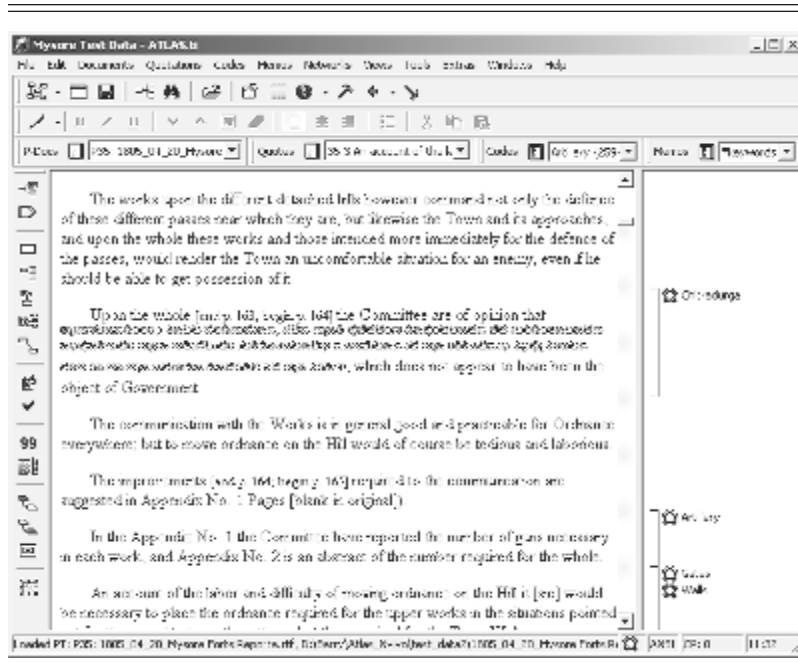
Mysore Text Data - ATLAS.ti

File Edit Documents Quotations Codes Memos Networks Views Tools Extras Windows Help

P-Docs P35: 1805_04_20_Mysore Quotes 35:3 An account of the la Codes Art ery (35) Memos Keywords

The works upon the different detached hills however command not only the defence of these different passes near which they are, but likewise the Town and its approaches, and upon the whole these works and those intended more immediately for the defence of the passes, would render the Town an uncomfortable situation for an enemy, even if he should be able to get possession of it.

Upon the whole [end p. 163, begin p. 164] the Committee are of opinion that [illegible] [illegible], which does not appear to have been the object of Government.

The communication with the Works is in general good and practicable for Ordnance everywhere; but to move ordnance on the Hill would of course be tedious and laborious.

The improvements [end p. 164, begin p. 165] required to the communication are suggested in Appendix No. 1 Pages [blank in original]

In the Appendix No. 1 the Committee have reported the number of guns necessary in each work, and Appendix No. 2 is an abstract of the number required for the whole.

An account of the labour and difficulty of moving ordnance on the Hill [sic] would be necessary to place the ordnance required for the upper works in the situations pointed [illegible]

Chitradurga

Artillery

Labour
Walls

Loaded PT: P35: 1805_04_20_Mysore Forts Reports.rtf, Dollars/Atlas_ti~sol/test_data2/1805_04_20_Mysore Forts Re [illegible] 2931 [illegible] 11:32